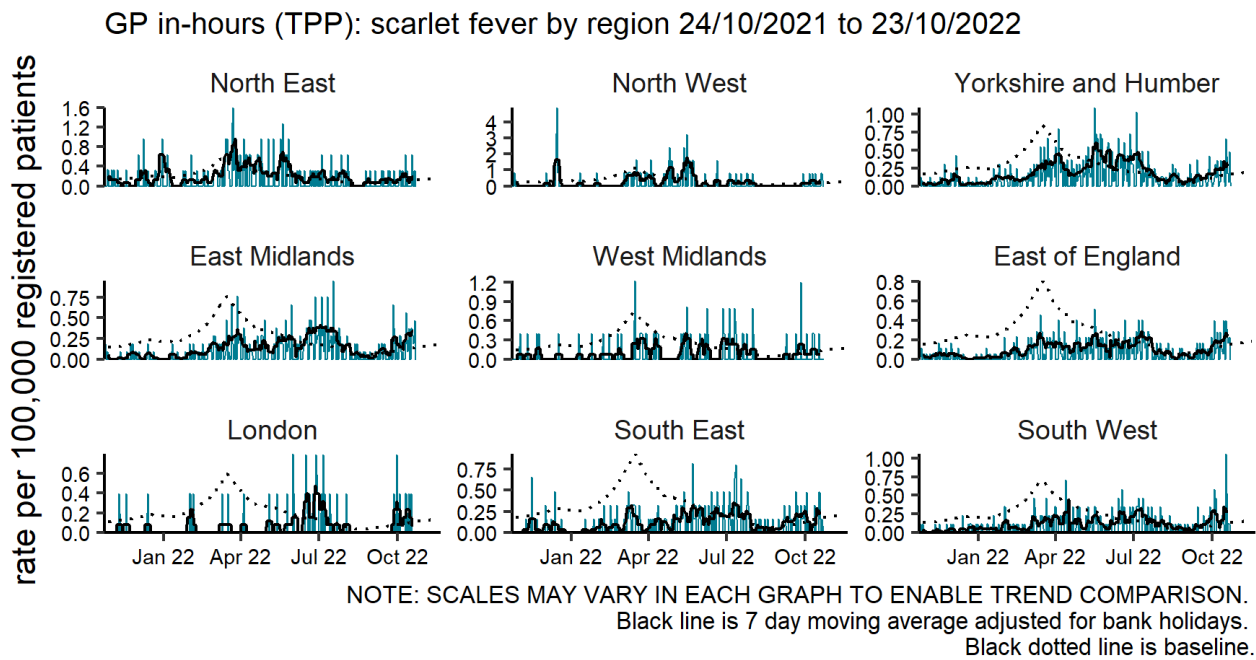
GP in-hours (TPP): scarlet fever by region 24/10/2021 to 23/10/2022

rate per 100,000 registered patients

North East
1.6
1.2
0.8
0.4
0.0

North West
4
3
2
1
0

Yorkshire and Humber
1.00
0.75
0.50
0.25
0.00

East Midlands
0.75
0.50
0.25
0.00

West Midlands
1.2
0.9
0.6
0.3
0.0

East of England
0.8
0.6
0.4
0.2
0.0

London
0.6
0.4
0.2
0.0
Jan 22
Apr 22
Jul 22
Oct 22

South East
0.75
0.50
0.25
0.00
Jan 22
Apr 22
Jul 22
Oct 22

South West
1.00
0.75
0.50
0.25
0.00
Jan 22
Apr 22
Jul 22
Oct 22

NOTE: SCALES MAY VARY IN EACH GRAPH TO ENABLE TREND COMPARISON.
Black line is 7 day moving average adjusted for bank holidays.
Black dotted line is baseline.